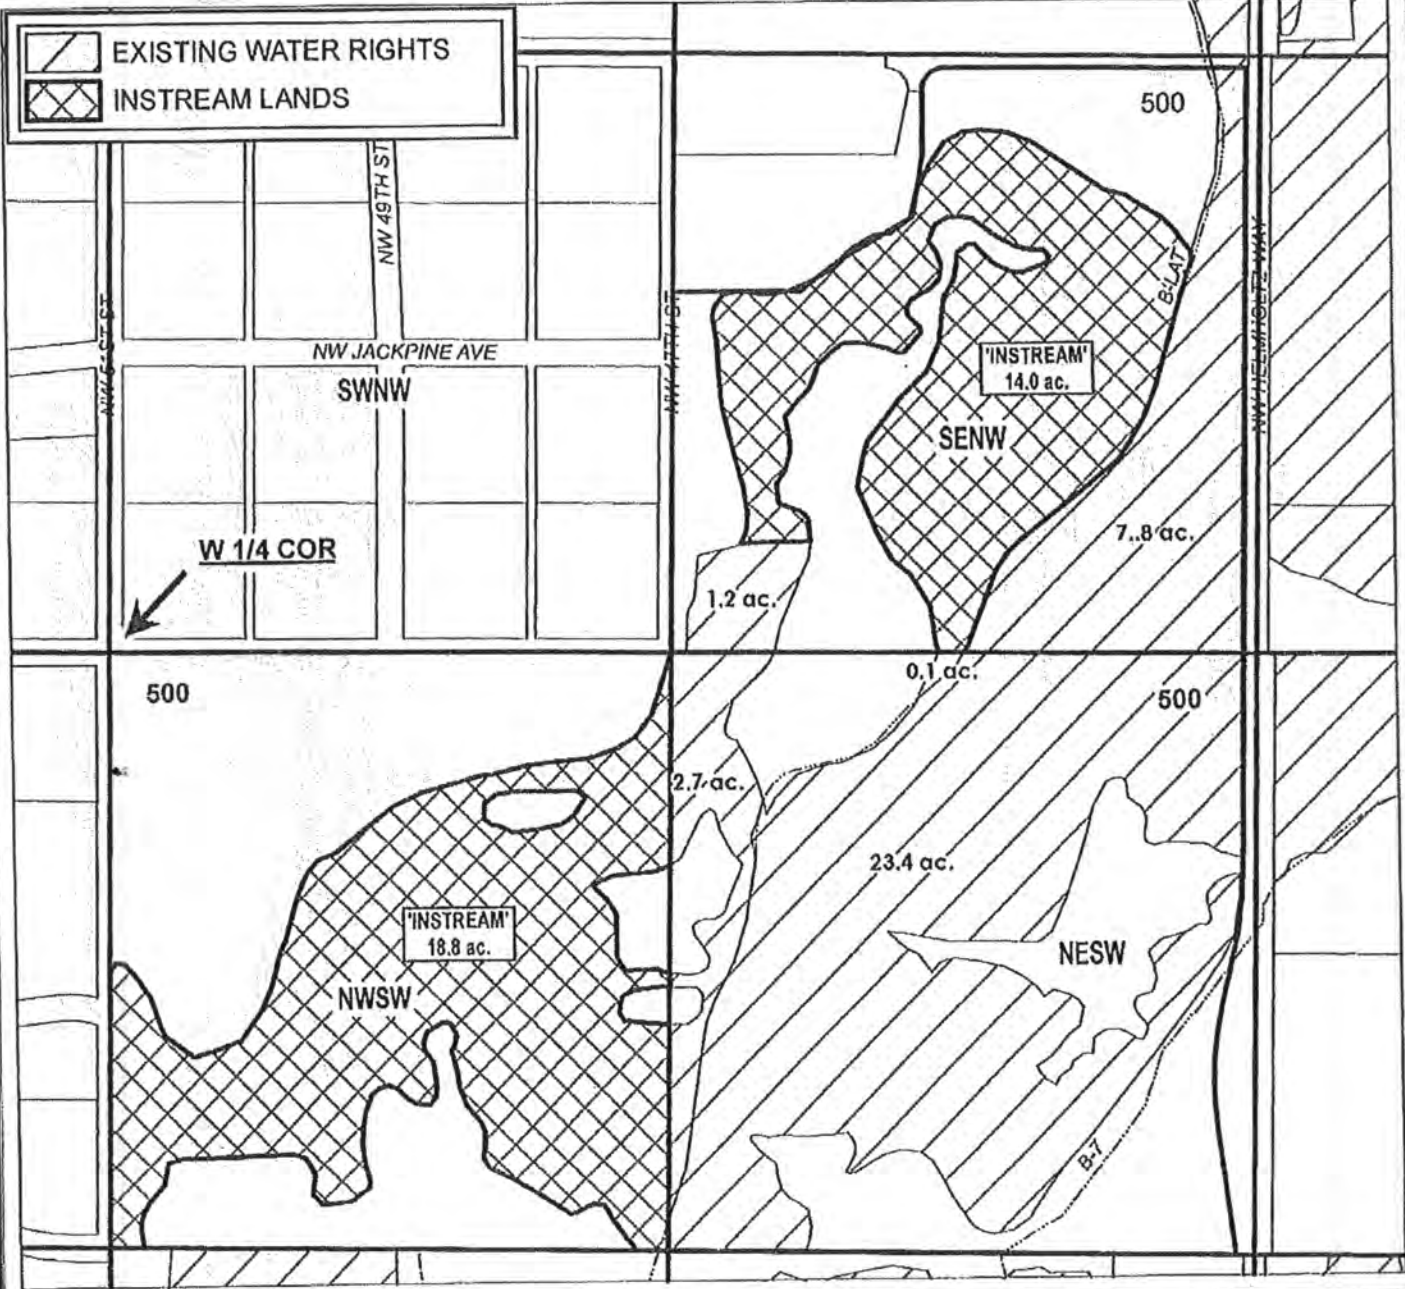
EXISTING WATER RIGHTS
INSTREAM LANDS

500
NW 49TH ST
B-LAT
NW 51ST ST
NW JACKPINE AVE
SWNW
NW 47TH ST
'INSTREAM' 14.0 ac.
SENW
NW HELMHOLTZ WAY
7.8 ac.
W 1/4 COR
1.2 ac.
0.1 ac.
500
500
2.7 ac.
23.4 ac.
'INSTREAM' 18.8 ac.
NWSW
NESW
B-7